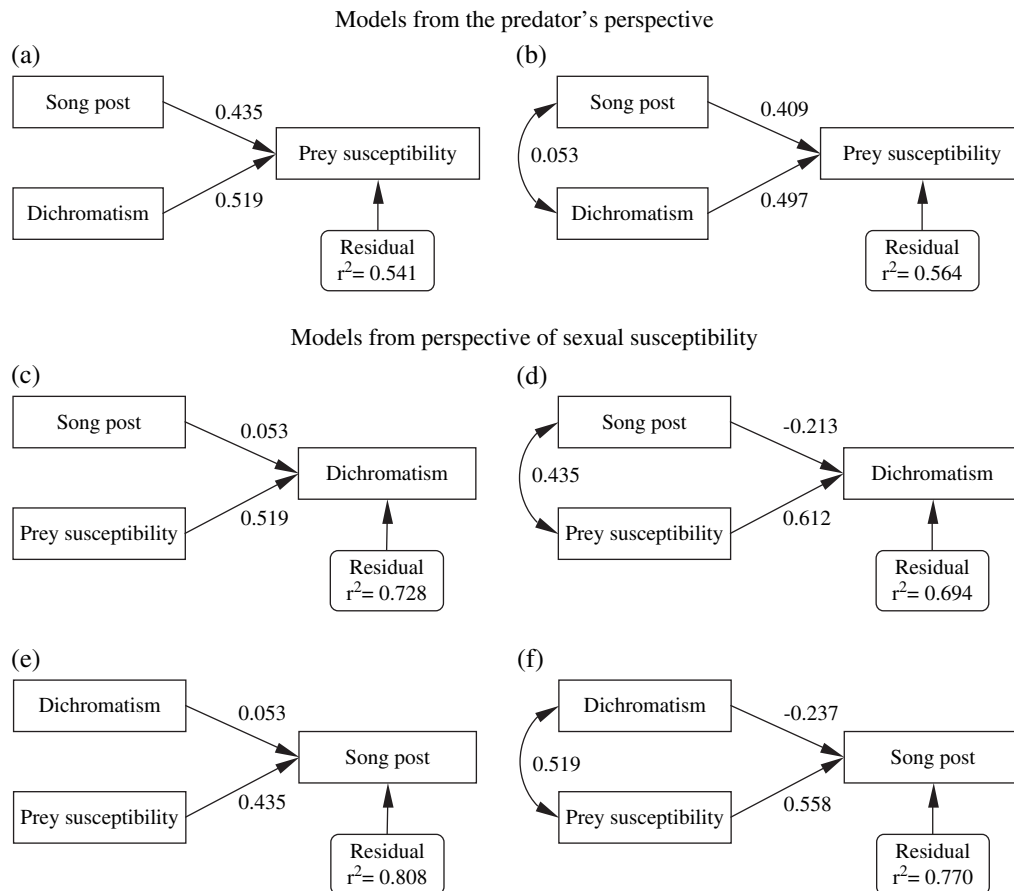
Models from the predator's perspective

(a)

Song post

0.435

Prey susceptibility

Dichromatism

0.519

Residual
$r^2$= 0.541

(b)

Song post

0.409

0.053

Prey susceptibility

Dichromatism

0.497

Residual
$r^2$= 0.564

Models from perspective of sexual susceptibility

(c)

Song post

0.053

Dichromatism

Prey susceptibility

0.519

Residual
$r^2$= 0.728

(d)

Song post

-0.213

0.435

Dichromatism

Prey susceptibility

0.612

Residual
$r^2$= 0.694

(e)

Dichromatism

0.053

Song post

Prey susceptibility

0.435

Residual
$r^2$= 0.808

(f)

Dichromatism

-0.237

0.519

Song post

Prey susceptibility

0.558

Residual
$r^2$= 0.770